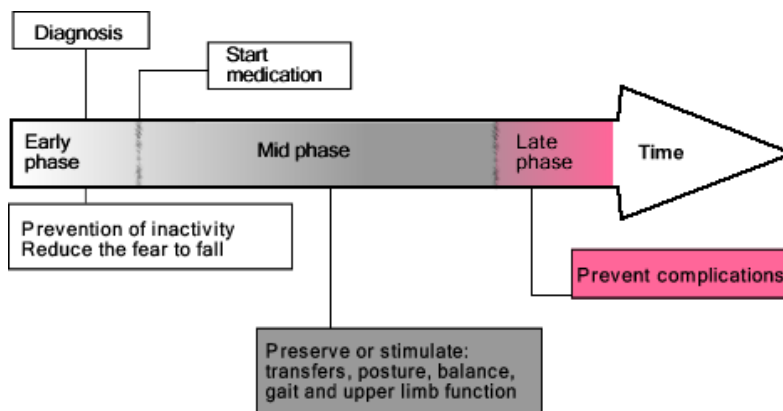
Diagnosis

Start medication

Early phase

Mid phase

Late phase

Time

Prevention of inactivity
Reduce the fear to fall

Prevent complications

Preserve or stimulate: transfers, posture, balance, gait and upper limb function